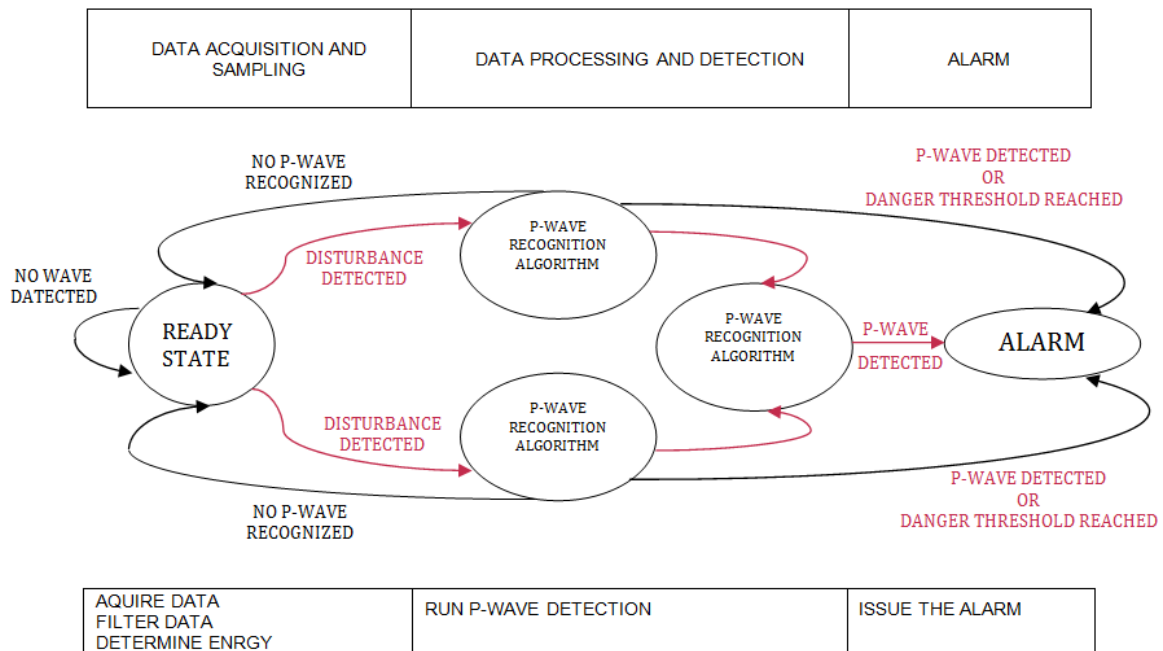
| DATA ACQUISITION AND SAMPLING | DATA PROCESSING AND DETECTION | ALARM |
|---|---|---|

NO P-WAVE RECOGNIZED

P-WAVE DETECTED OR DANGER THRESHOLD REACHED

NO WAVE DATECTED

DISTURBANCE DETECTED

P-WAVE RECOGNITION ALGORITHM

READY STATE

P-WAVE RECOGNITION ALGORITHM

P-WAVE DETECTED

ALARM

DISTURBANCE DETECTED

P-WAVE RECOGNITION ALGORITHM

P-WAVE DETECTED OR DANGER THRESHOLD REACHED

NO P-WAVE RECOGNIZED

| AQUIRE DATA FILTER DATA DETERMINE ENRGY | RUN P-WAVE DETECTION | ISSUE THE ALARM |
|---|---|---|